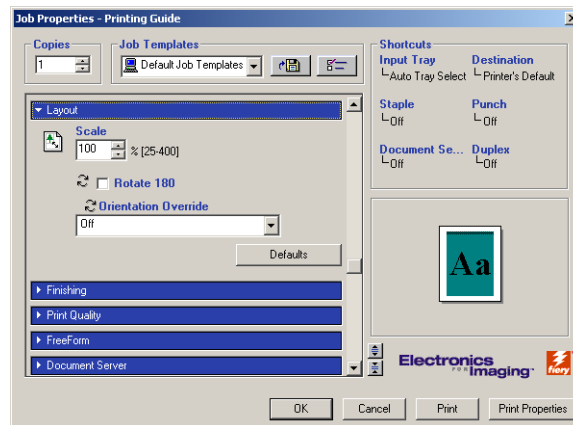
Job Properties - Printing Guide

Copies
1

Job Templates
Default Job Templates

Layout

Scale
100 % [25-400]

Rotate 180

Orientation Override
Off

Defaults

Finishing

Print Quality

FreeForm

Document Server

Shortcuts
Input Tray
Auto Tray Select
Destination
Printer's Default
Staple
Off
Punch
Off
Document Se...
Off
Duplex
Off

Aa

Electronics for Imaging

fiery

OK

Cancel

Print

Print Properties